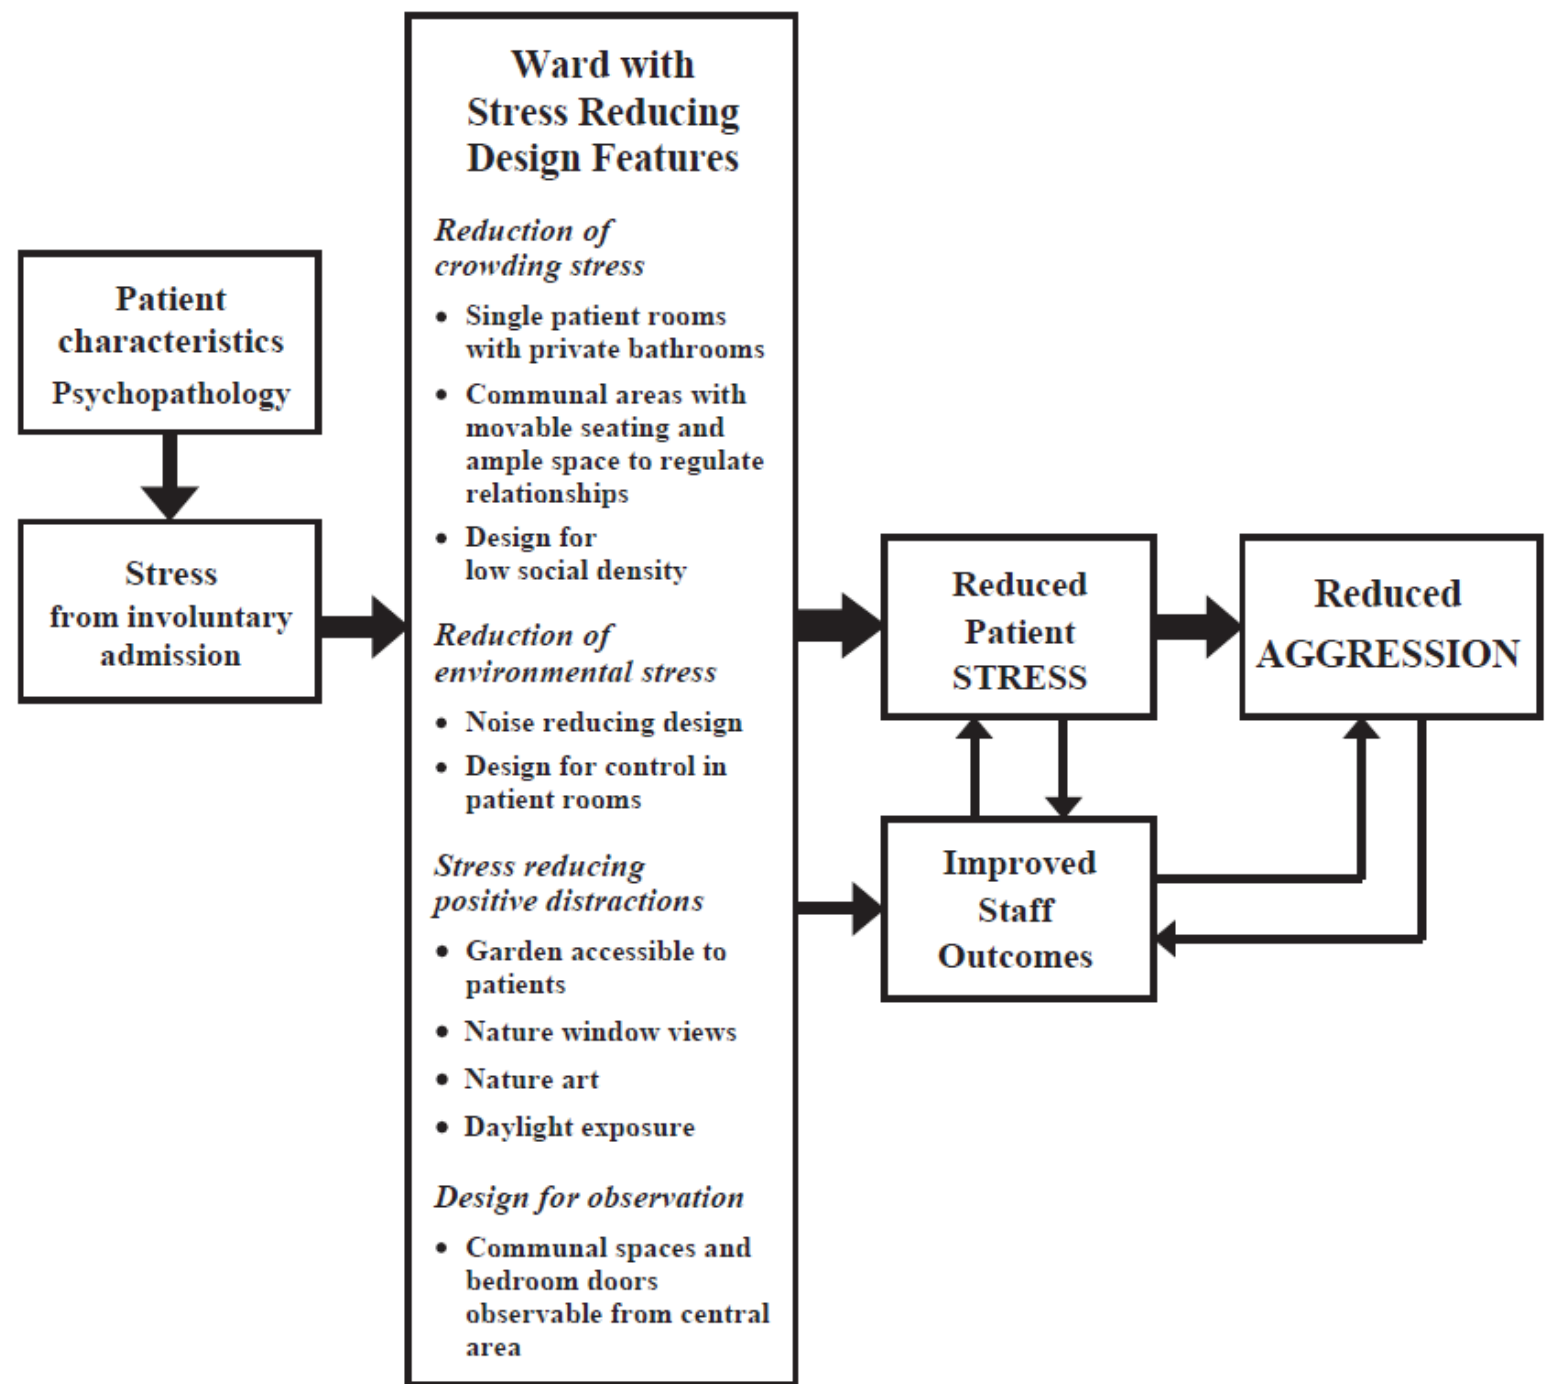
Patient characteristics
Psychopathology

Stress from involuntary admission

Ward with Stress Reducing Design Features

Reduction of crowding stress

• Single patient rooms with private bathrooms
• Communal areas with movable seating and ample space to regulate relationships
• Design for low social density

Reduction of environmental stress

• Noise reducing design
• Design for control in patient rooms

Stress reducing positive distractions

• Garden accessible to patients
• Nature window views
• Nature art
• Daylight exposure

Design for observation

• Communal spaces and bedroom doors observable from central area

Reduced Patient STRESS

Reduced AGGRESSION

Improved Staff Outcomes